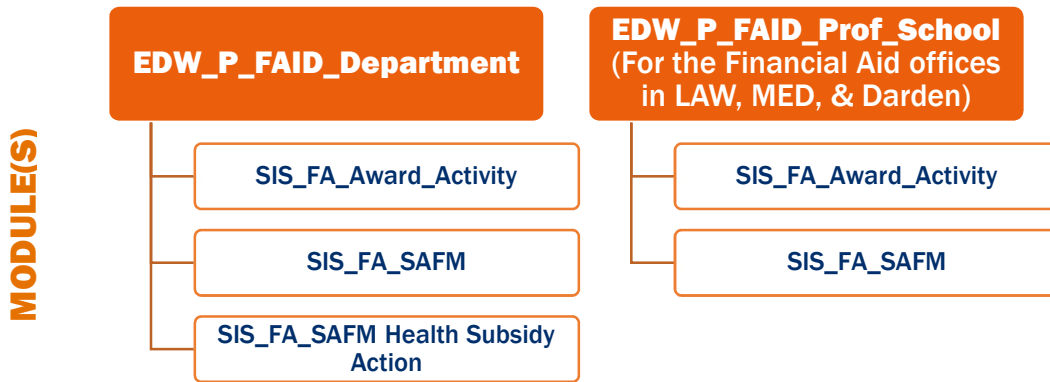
MODULE(S)

EDW_P_FAID_Department

SIS_FA_Award_Activity

SIS_FA_SAFM

SIS_FA_SAFM Health Subsidy Action

EDW_P_FAID_Prof_School (For the Financial Aid offices in LAW, MED, & Darden)

SIS_FA_Award_Activity

SIS_FA_SAFM